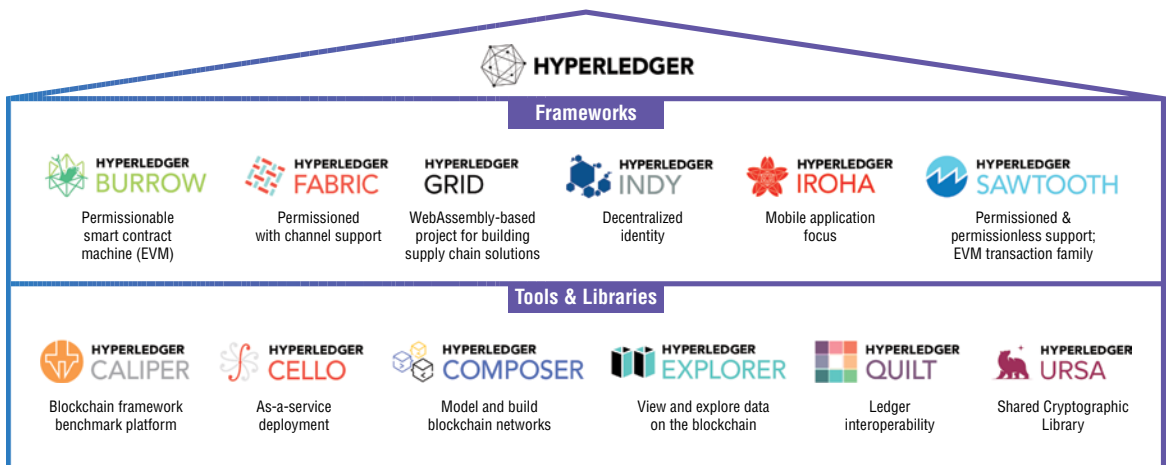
HYPERLEDGER

Frameworks

HYPERLEDGER BURROW
Permissionable smart contract machine (EVM)

HYPERLEDGER FABRIC
Permissioned with channel support

HYPERLEDGER GRID
WebAssembly-based project for building supply chain solutions

HYPERLEDGER INDY
Decentralized identity

HYPERLEDGER IROHA
Mobile application focus

HYPERLEDGER SAWTOOTH
Permissioned & permissionless support; EVM transaction family

Tools & Libraries

HYPERLEDGER CALIPER
Blockchain framework benchmark platform

HYPERLEDGER CELLO
As-a-service deployment

HYPERLEDGER COMPOSER
Model and build blockchain networks

HYPERLEDGER EXPLORER
View and explore data on the blockchain

HYPERLEDGER QUILT
Ledger interoperability

HYPERLEDGER URSA
Shared Cryptographic Library